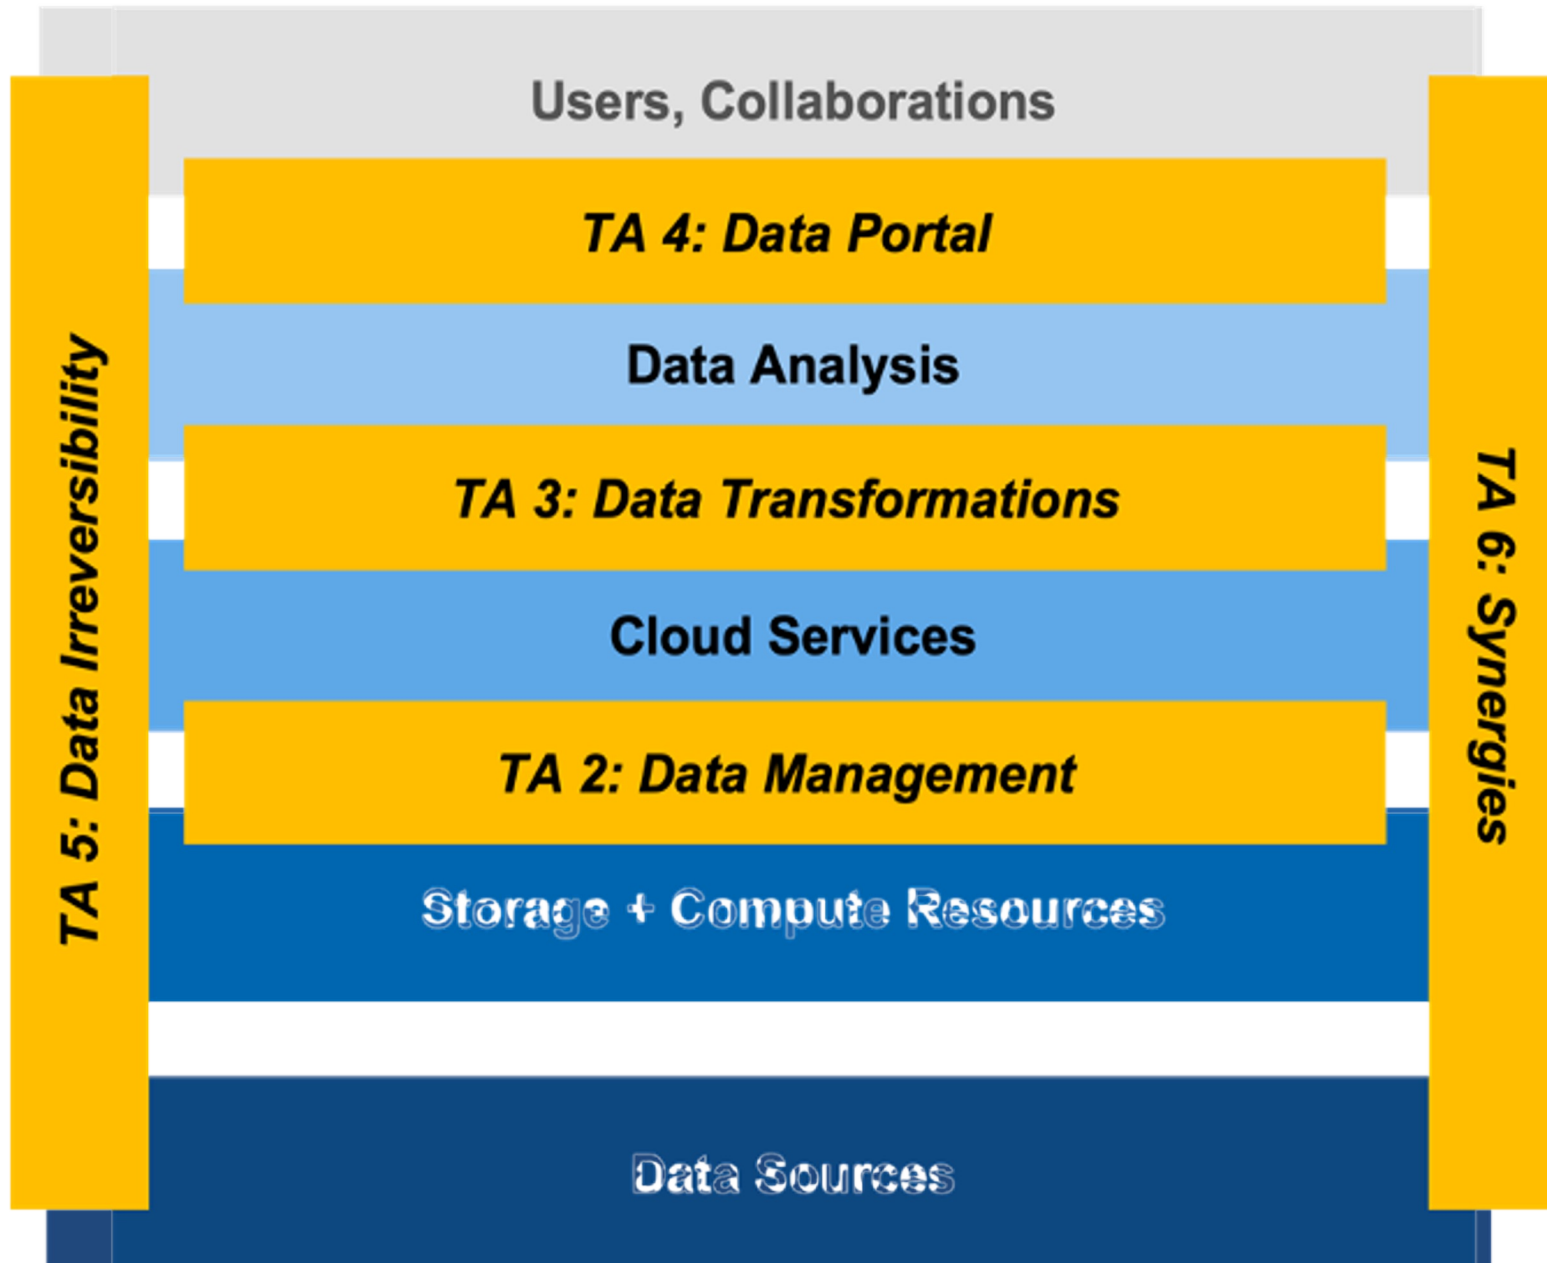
Users, Collaborations

TA 4: Data Portal

Data Analysis

TA 3: Data Transformations

Cloud Services

TA 2: Data Management

Storage + Compute Resources

Data Sources

TA 5: Data Irreversibility

TA 6: Synergies